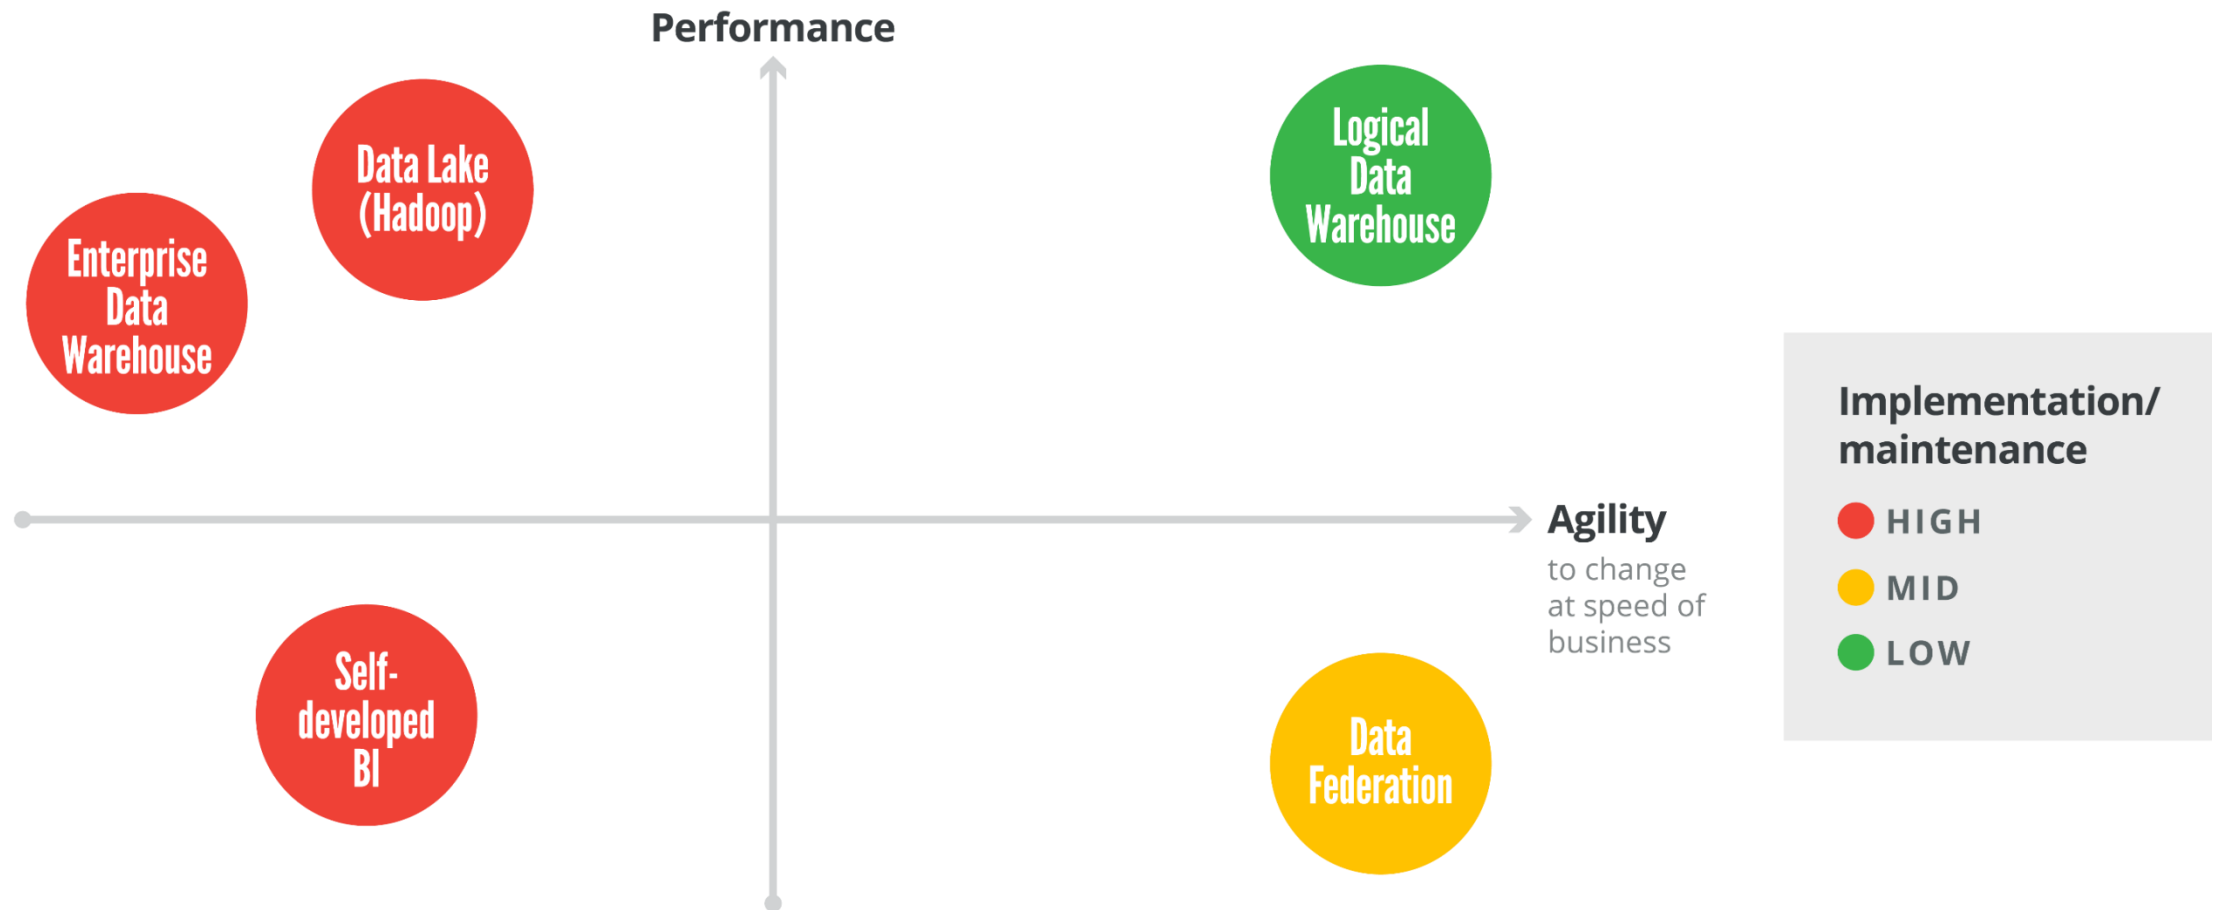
Performance

Data Lake (Hadoop)

Enterprise Data Warehouse

Logical Data Warehouse

Agility
to change at speed of business

Implementation/ maintenance
HIGH
MID
LOW

Self-developed BI

Data Federation